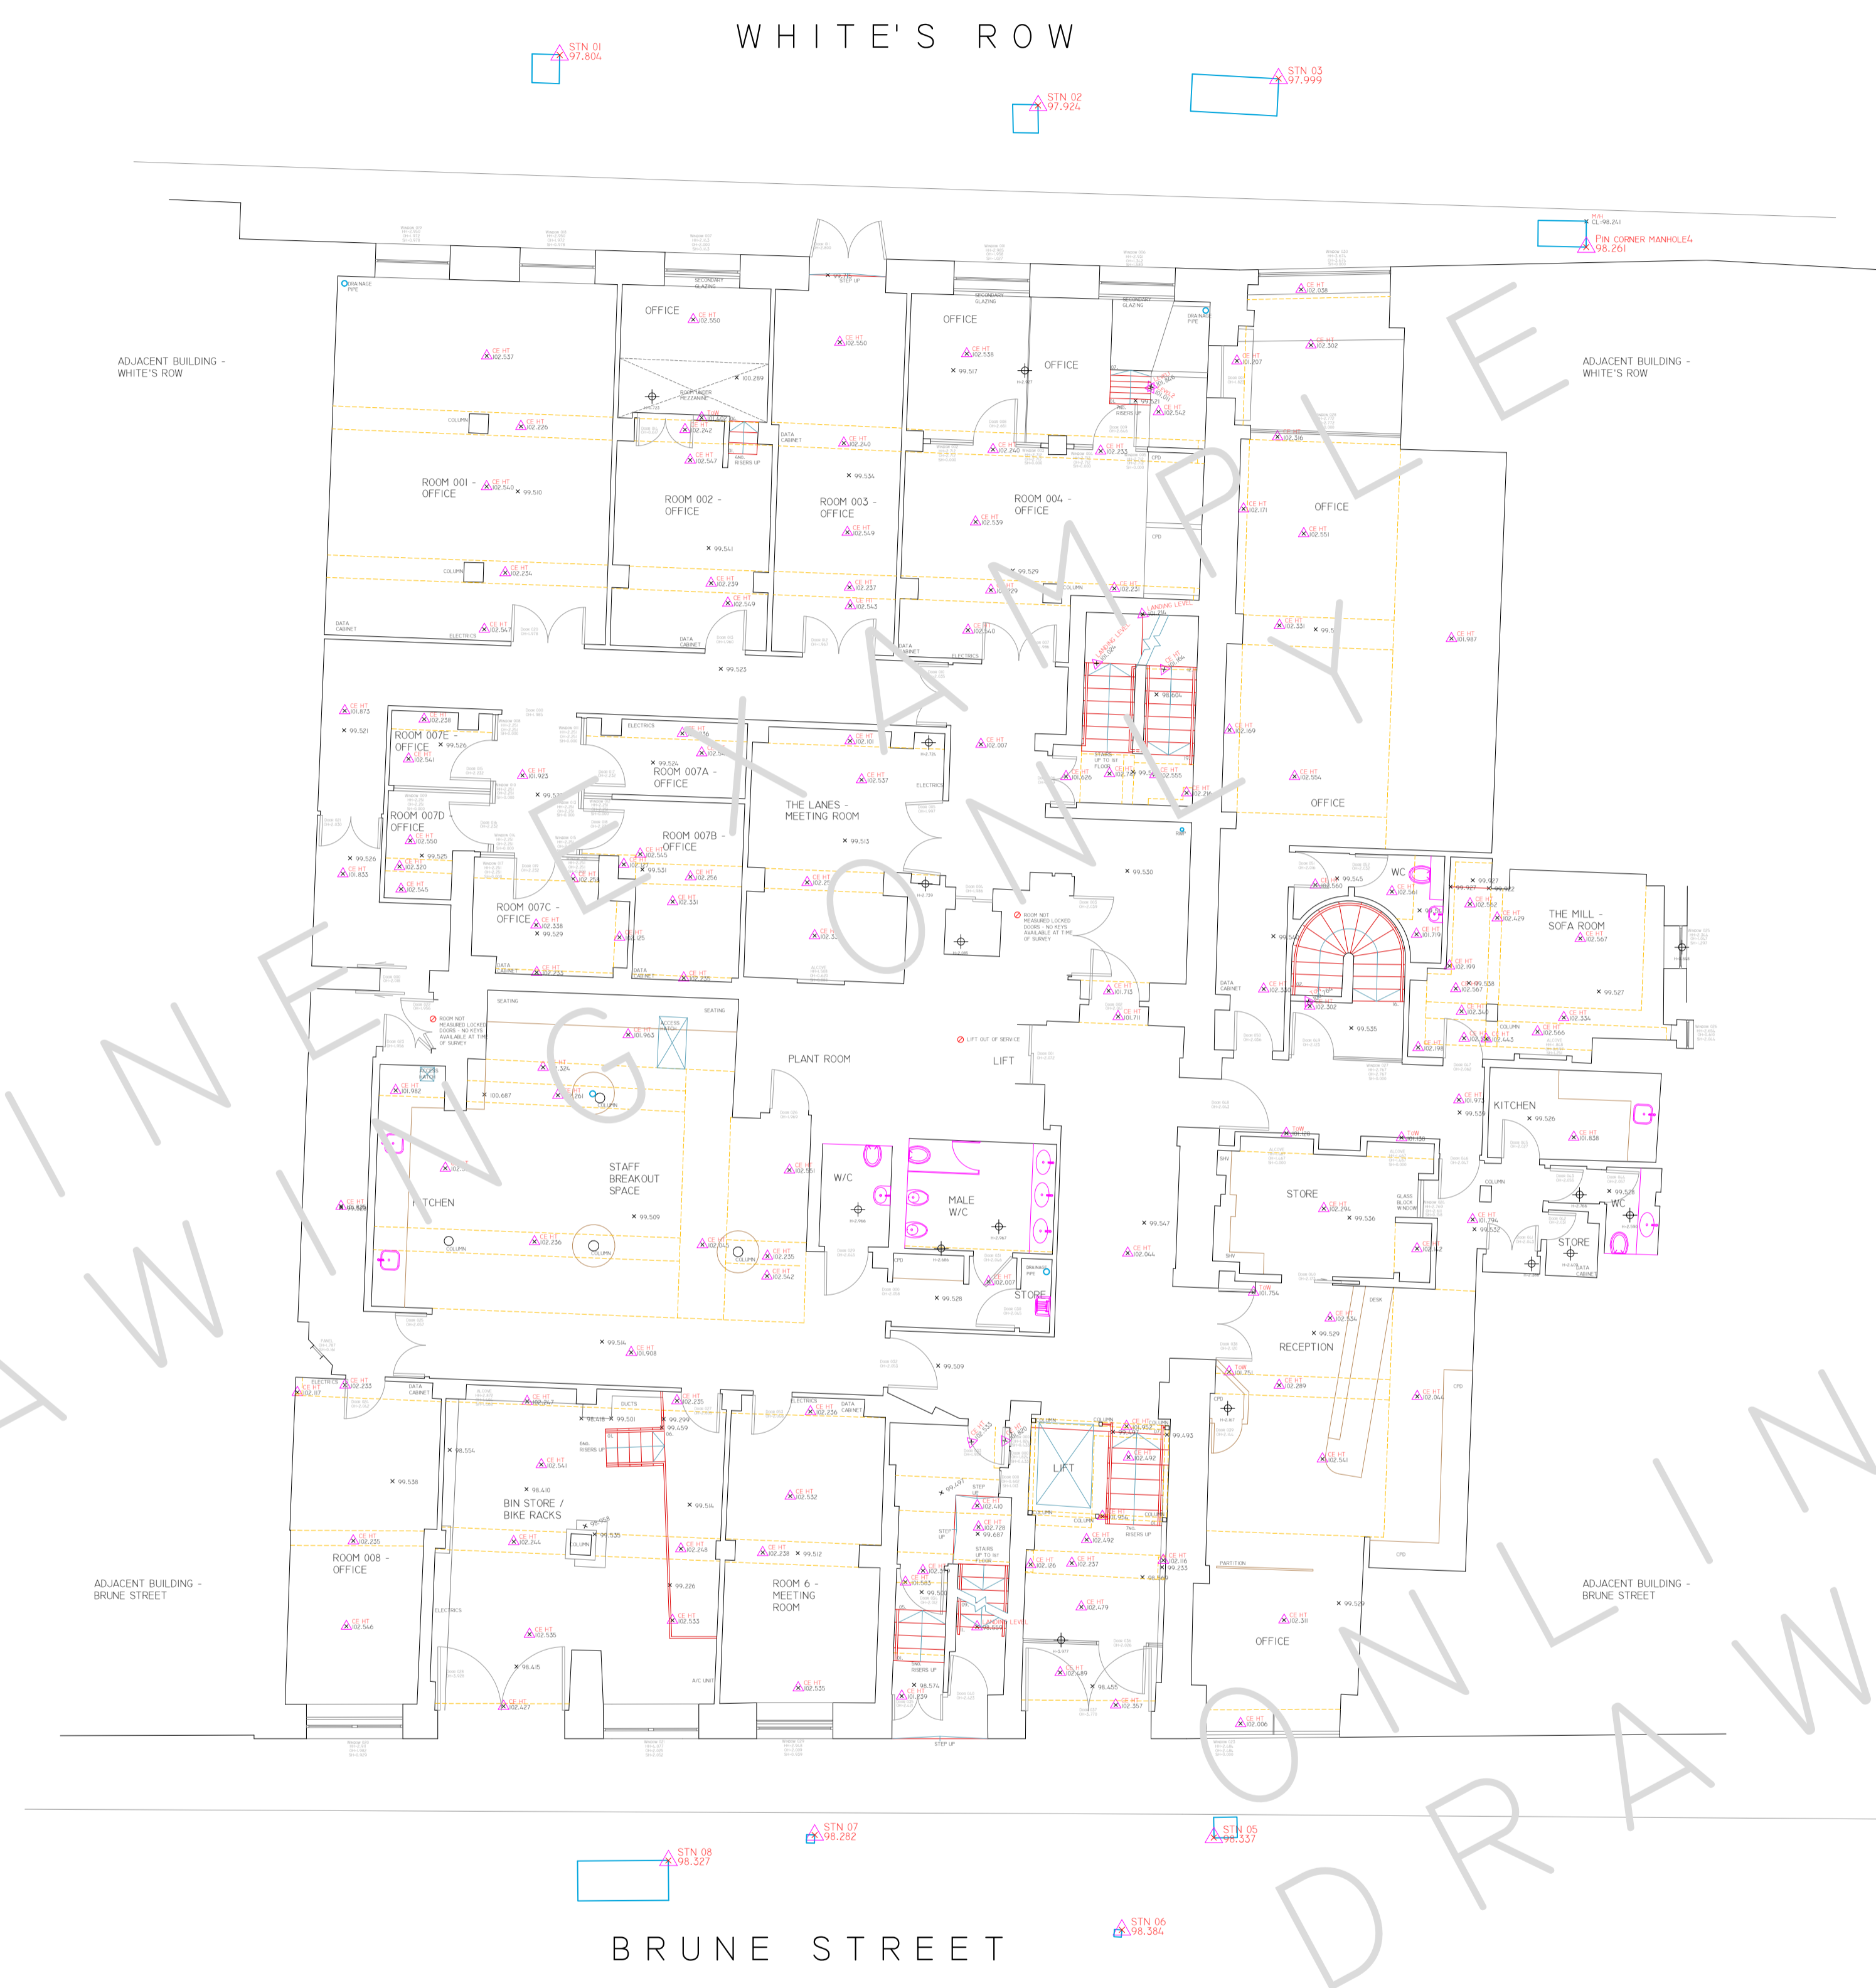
WHITE'S ROW

STN 01 97.804
STN 02 97.924
STN 03 97.999

MH CL=98.241
PIN CORNER MANHOLE4 98.261

ADJACENT BUILDING - WHITE'S ROW

ADJACENT BUILDING - WHITE'S ROW

OFFICE
OFFICE
OFFICE
ROOM 001 - OFFICE
ROOM 002 - OFFICE
ROOM 003 - OFFICE
ROOM 004 - OFFICE
OFFICE
ROOM 007E - OFFICE
ROOM 007A - OFFICE
ROOM 007D - OFFICE
ROOM 007B - OFFICE
THE LANES - MEETING ROOM
OFFICE
ROOM 007C - OFFICE
THE MILL - SOFA ROOM
WC
PLANT ROOM
LIFT
KITCHEN
STAFF BREAKOUT SPACE
KITCHEN
W/C
MALE W/C
STORE
STORE
WC
STORE
RECEPTION
BIN STORE / BIKE RACKS
ROOM 008 - OFFICE
ROOM 6 - MEETING ROOM
LIFT
OFFICE

ADJACENT BUILDING - BRUNE STREET

ADJACENT BUILDING - BRUNE STREET

STN 07 98.282
STN 08 98.327
STN 05 98.337
STN 06 98.384

BRUNE STREET

DRAWINGS ONLINE EXAMPLE ONLY